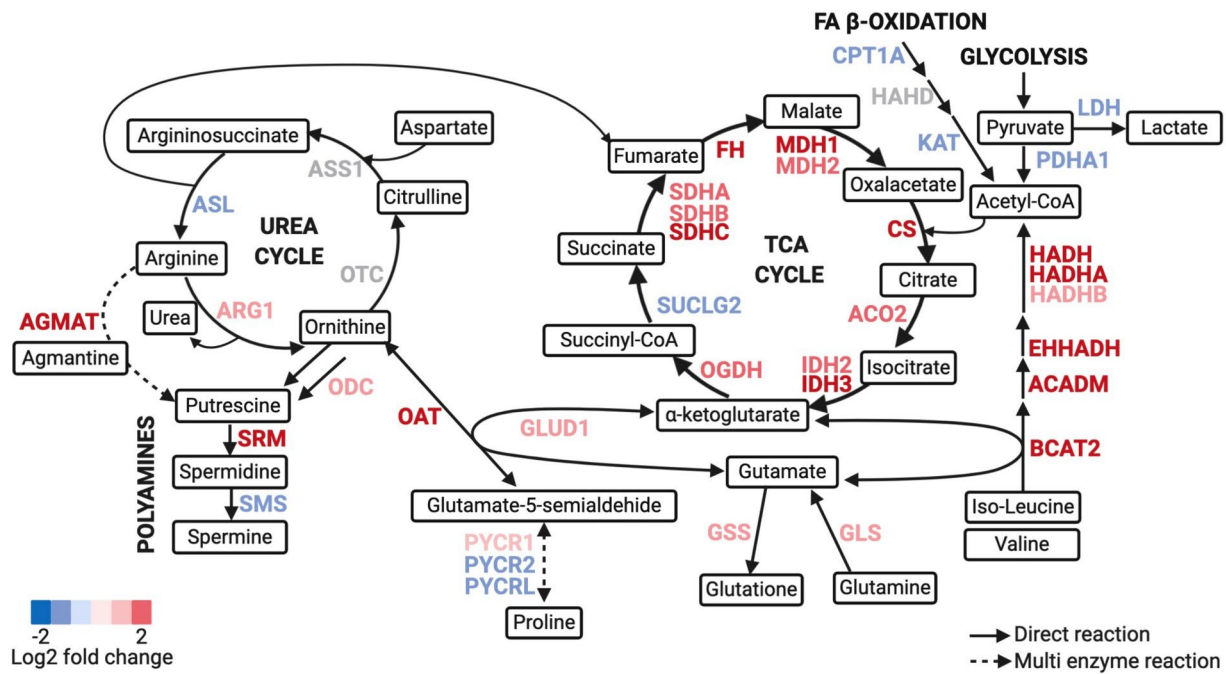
FA β-OXIDATION
CPT1A
GLYCOLYSIS
HAHD
Malate
LDH
Argininosuccinate
Aspartate
Pyruvate
Lactate
Fumarate
FH
MDH1
MDH2
KAT
PDHA1
ASS1
Oxalacetate
Acetyl-CoA
Citrulline
SDHA
SDHB
SDHC
ASL
UREA CYCLE
CS
Succinate
TCA CYCLE
HADH
HADHA
HADHB
Arginine
OTC
Citrate
SUCLG2
ARG1
ACO2
AGMAT
Urea
Ornithine
EHHADH
Succinyl-CoA
Agmantine
IDH2
IDH3
Isocitrate
ACADM
ODC
OGDH
Putrescine
OAT
α-ketoglutarate
GLUD1
SRM
BCAT2
POLYAMINES
Spermidine
Gutamate
SMS
Glutamate-5-semialdehide
Iso-Leucine
Spermine
GSS
GLS
Valine
PYCR1
PYCR2
PYCRL
Glutatione
Glutamine
-2
2
Log2 fold change
Proline
Direct reaction
Multi enzyme reaction